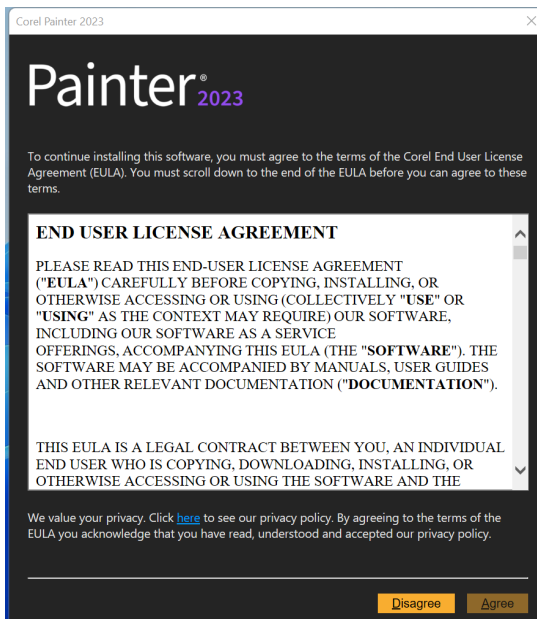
Corel Painter 2023

Painter® 2023

To continue installing this software, you must agree to the terms of the Corel End User License Agreement (EULA). You must scroll down to the end of the EULA before you can agree to these terms.

END USER LICENSE AGREEMENT

PLEASE READ THIS END-USER LICENSE AGREEMENT ("EULA") CAREFULLY BEFORE COPYING, INSTALLING, OR OTHERWISE ACCESSING OR USING (COLLECTIVELY "USE" OR "USING" AS THE CONTEXT MAY REQUIRE) OUR SOFTWARE, INCLUDING OUR SOFTWARE AS A SERVICE OFFERINGS, ACCOMPANYING THIS EULA (THE "SOFTWARE"). THE SOFTWARE MAY BE ACCOMPANIED BY MANUALS, USER GUIDES AND OTHER RELEVANT DOCUMENTATION ("DOCUMENTATION").

THIS EULA IS A LEGAL CONTRACT BETWEEN YOU, AN INDIVIDUAL END USER WHO IS COPYING, DOWNLOADING, INSTALLING, OR OTHERWISE ACCESSING OR USING THE SOFTWARE AND THE

We value your privacy. Click here to see our privacy policy. By agreeing to the terms of the EULA you acknowledge that you have read, understood and accepted our privacy policy.

Disagree Agree